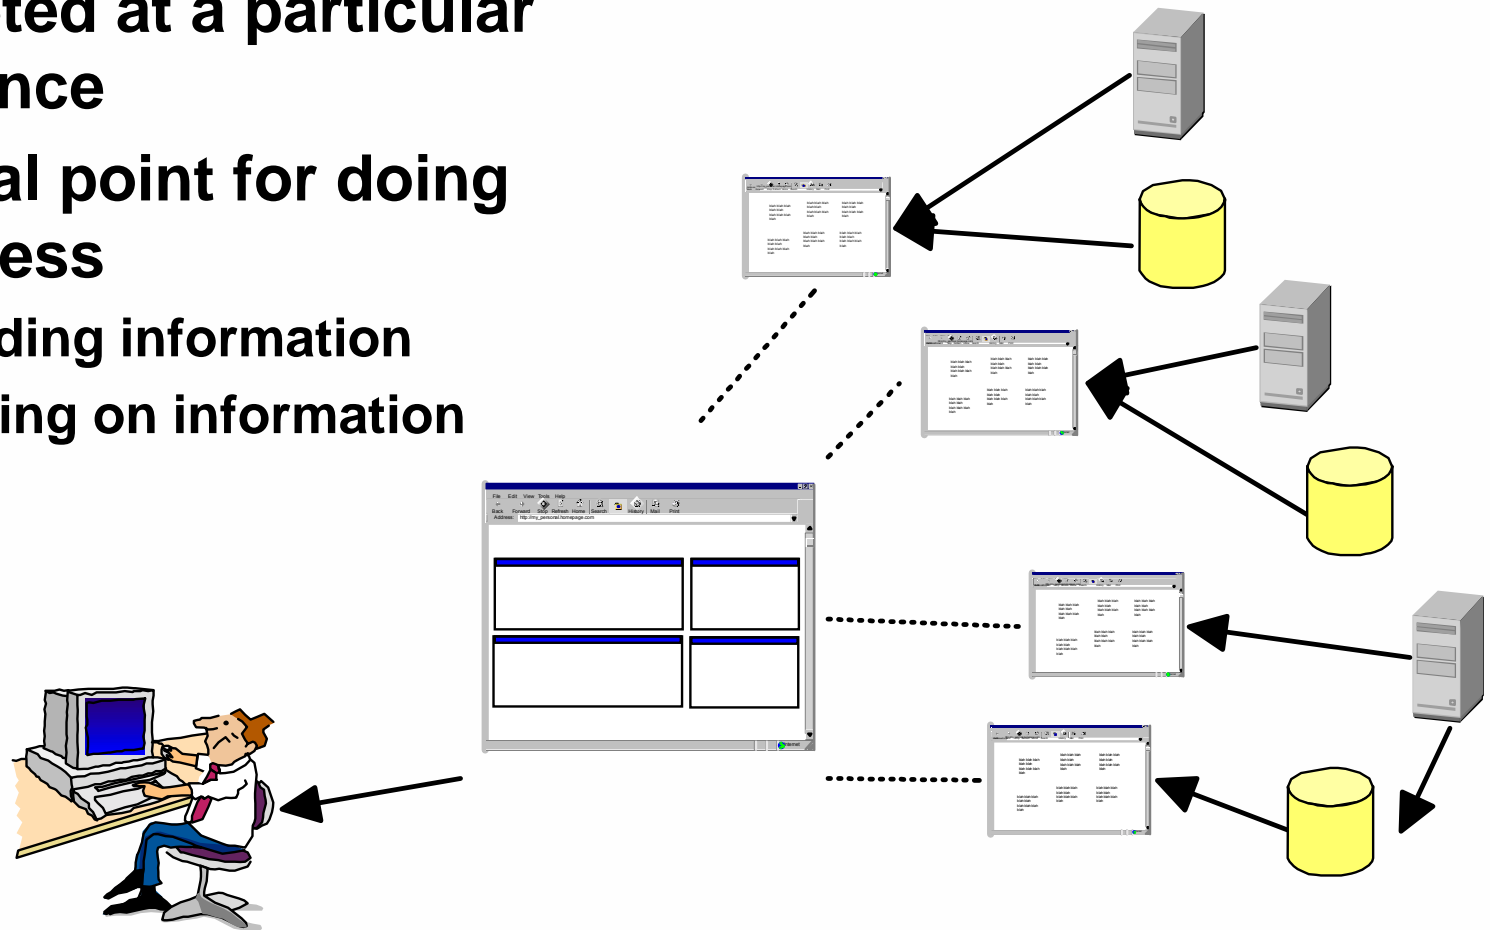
ted at a particular
nce

al point for doing
ess

ding information
ing on information

File Edit View Tools Help
Back Forward Stop Refresh Home Search History Mail Print
Address http://my_personal.homepage.com
Internet